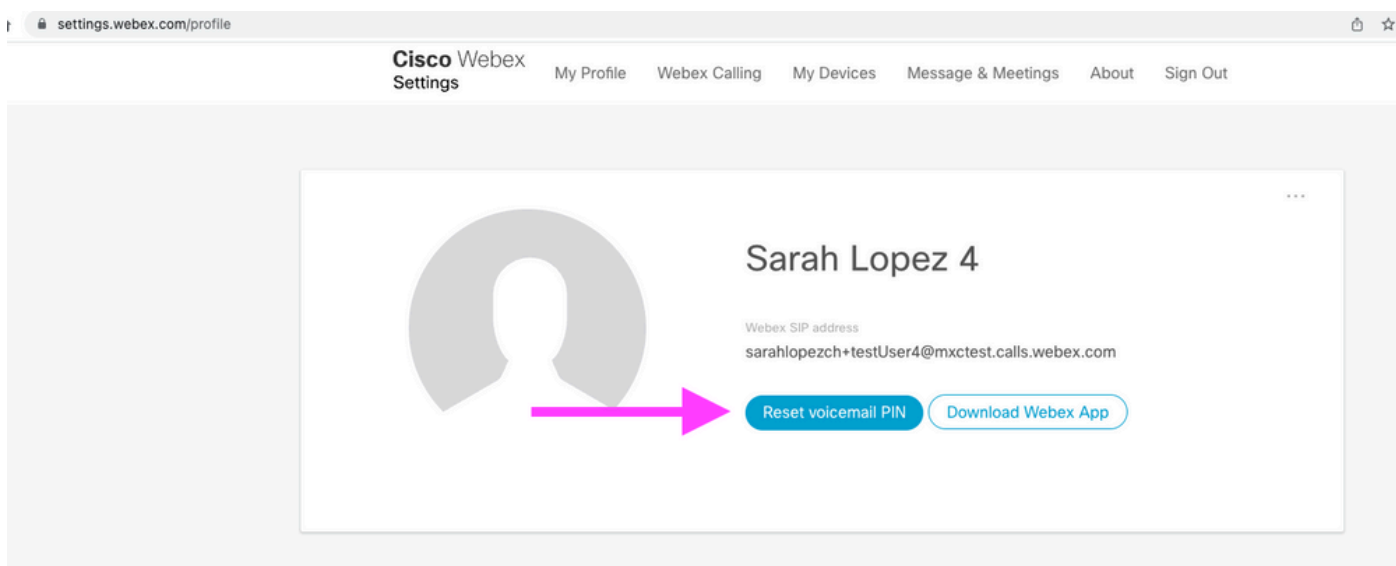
settings.webex.com/profile

Cisco Webex Settings

My Profile Webex Calling My Devices Message & Meetings About Sign Out

...

Sarah Lopez 4

Webex SIP address

sarahlopezch+testUser4@mxctest.calls.webex.com

Reset voicemail PIN

Download Webex App